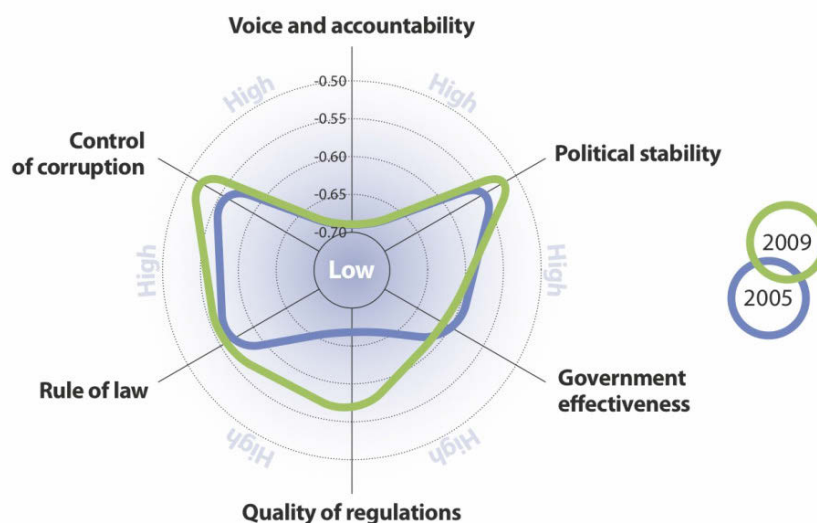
Voice and accountability

High

-0.50

-0.55

-0.60

-0.65

-0.70

High

Control of corruption

Political stability

High

Low

High

2009

2005

Rule of law

Government effectiveness

High

High

Quality of regulations